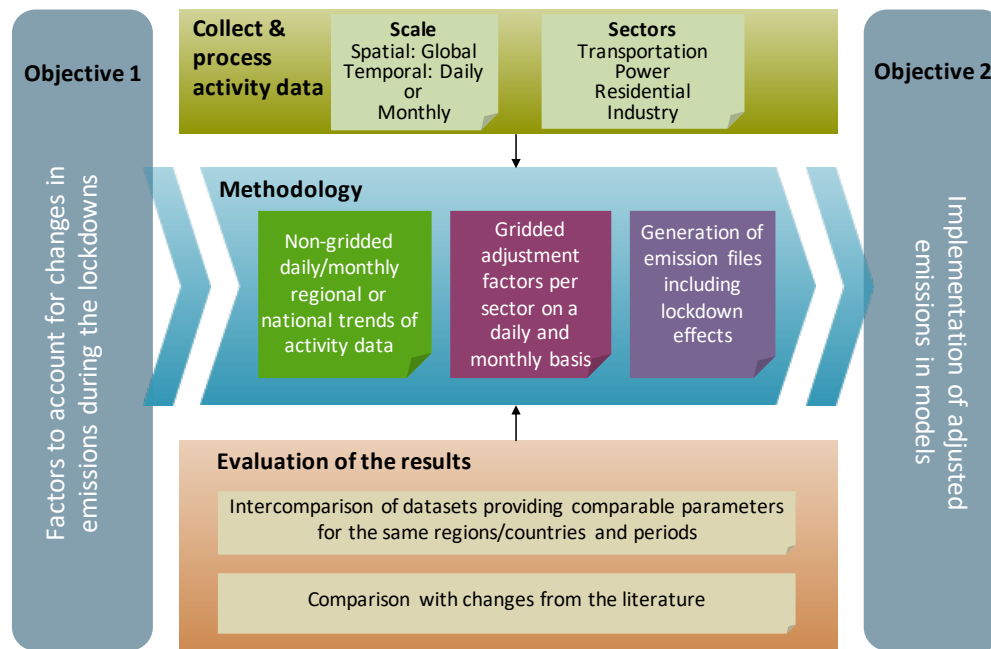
Objective 1

Factors to account for changes in emissions during the lockdowns

Collect & process activity data

Scale
Spatial: Global
Temporal: Daily or Monthly

Sectors
Transportation
Power
Residential
Industry

Methodology

Non-gridded daily/monthly regional or national trends of activity data

Gridded adjustment factors per sector on a daily and monthly basis

Generation of emission files including lockdown effects

Evaluation of the results

Intercomparison of datasets providing comparable parameters for the same regions/countries and periods

Comparison with changes from the literature

Objective 2

Implementation of adjusted emissions in models